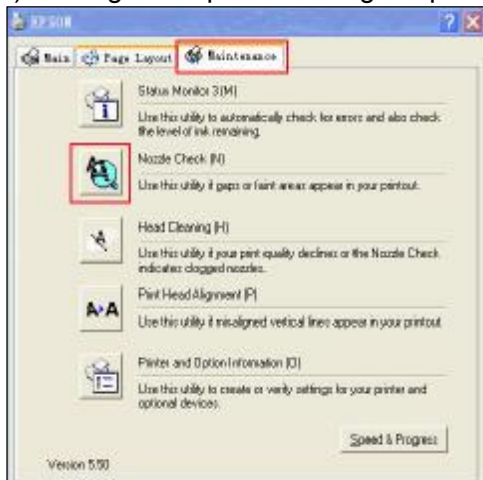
EPSON

Main Page Layout Maintenance

Status Monitor 3 (M)

Use this utility to automatically check for errors and also check the level of ink remaining.

Nozzle Check (N)

Use this utility if gaps or faint areas appear in your printout.

Head Cleaning (H)

Use this utility if your print quality declines or the Nozzle Check indicates clogged nozzles.

Print Head Alignment (P)

Use this utility if misaligned vertical lines appear in your printout.

Printer and Option Information (O)

Use this utility to create or verify settings for your printer and optional devices.

Speed & Progress

Version 5.50